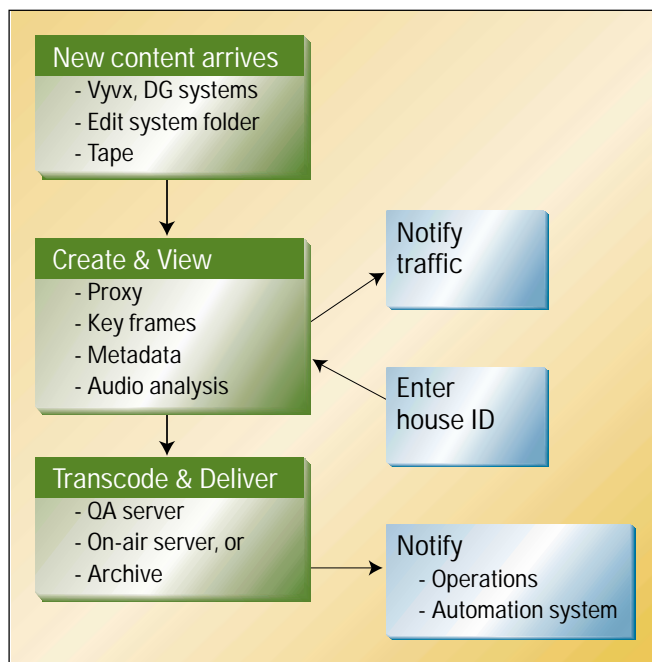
New content arrives
- Vyvx, DG systems
- Edit system folder
- Tape

Create & View
- Proxy
- Key frames
- Metadata
- Audio analysis

Notify traffic

Enter house ID

Transcode & Deliver
- QA server
- On-air server, or
- Archive

Notify
- Operations
- Automation system